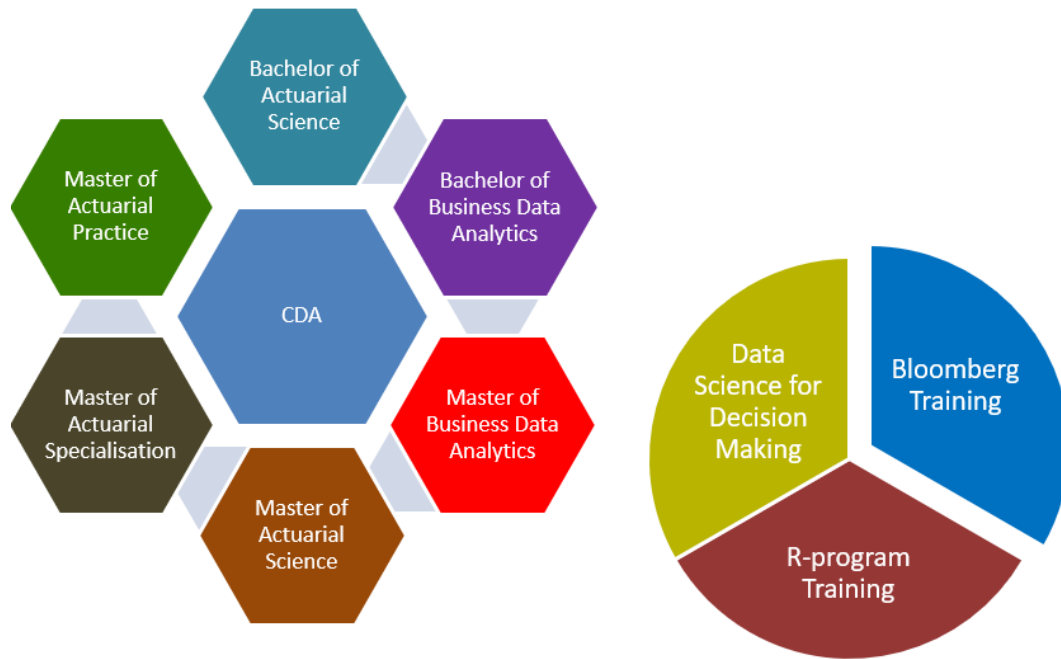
Bachelor of Actuarial Science

Master of Actuarial Practice

Bachelor of Business Data Analytics

CDA

Master of Actuarial Specialisation

Master of Business Data Analytics

Master of Actuarial Science

Data Science for Decision Making

Bloomberg Training

R-program Training